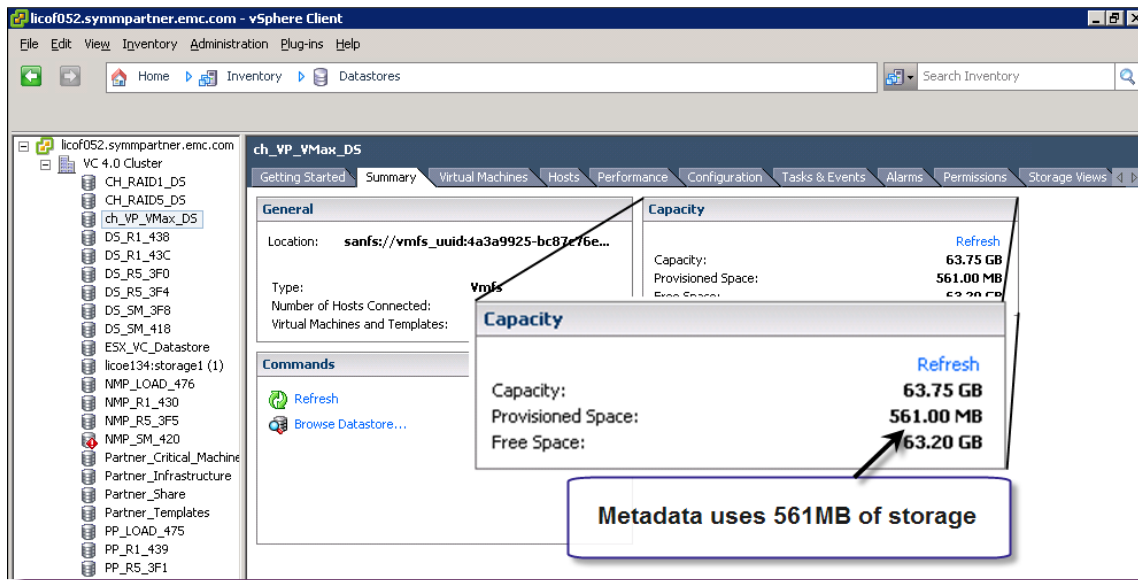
licof052.symmpartner.emc.com - vSphere Client

File Edit View Inventory Administration Plug-ins Help

Home Inventory Datastores

Search Inventory

licof052.symmpartner.emc.com
VC 4.0 Cluster
CH_RAID1_DS
CH_RAID5_DS
ch_VP_VMax_DS
DS_R1_438
DS_R1_43C
DS_R5_3F0
DS_R5_3F4
DS_SM_3F8
DS_SM_418
ESX_VC_Datastore
licoe134:storage1 (1)
NMP_LOAD_476
NMP_R1_430
NMP_R5_3F5
NMP_SM_420
Partner_Critical_Machine
Partner_Infrastructure
Partner_Share
Partner_Templates
PP_LOAD_475
PP_R1_439
PP_R5_3F1

ch_VP_VMax_DS

Getting Started Summary Virtual Machines Hosts Performance Configuration Tasks & Events Alarms Permissions Storage Views

General

Location: sanfs://vmfs_uuid:4a3a9925-bc87c76e...

Type: Vmfs
Number of Hosts Connected:
Virtual Machines and Templates:

Commands

Refresh
Browse Datastore...

Capacity

Refresh
Capacity: 63.75 GB
Provisioned Space: 561.00 MB
Free Space: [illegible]

Capacity

Refresh
Capacity: 63.75 GB
Provisioned Space: 561.00 MB
Free Space: 63.20 GB

Metadata uses 561MB of storage